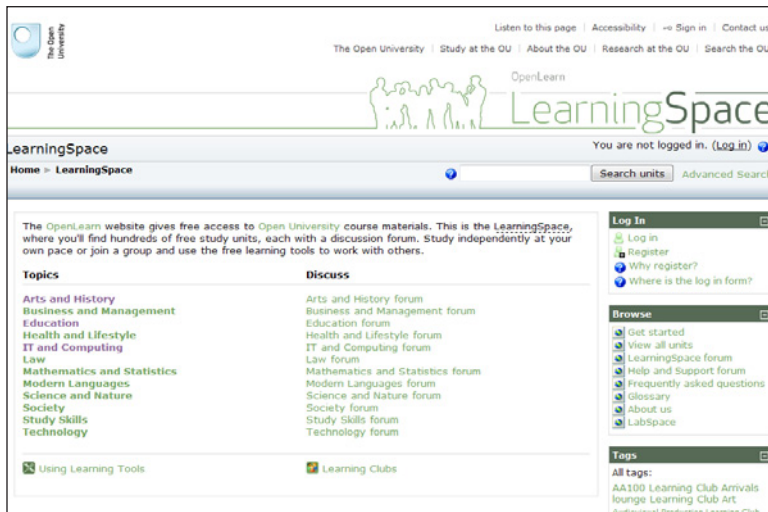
The Open University

Listen to this page | Accessibility | Sign in | Contact us

The Open University | Study at the OU | About the OU | Research at the OU | Search the OU

OpenLearn

LearningSpace

LearningSpace

You are not logged in. (Log in)

Home ▸ LearningSpace

Search units Advanced Search

The OpenLearn website gives free access to Open University course materials. This is the LearningSpace, where you'll find hundreds of free study units, each with a discussion forum. Study independently at your own pace or join a group and use the free learning tools to work with others.

| Topics | Discuss |
|---|---|
| Arts and History | Arts and History forum |
| Business and Management | Business and Management forum |
| Education | Education forum |
| Health and Lifestyle | Health and Lifestyle forum |
| IT and Computing | IT and Computing forum |
| Law | Law forum |
| Mathematics and Statistics | Mathematics and Statistics forum |
| Modern Languages | Modern Languages forum |
| Science and Nature | Science and Nature forum |
| Society | Society forum |
| Study Skills | Study Skills forum |
| Technology | Technology forum |

Using Learning Tools

Learning Clubs

Log In

Log in
Register
Why register?
Where is the log in form?

Browse

Get started
View all units
LearningSpace forum
Help and Support forum
Frequently asked questions
Glossary
About us
LabSpace

Tags

All tags:

AA100 Learning Club Arrivals lounge Learning Club Art